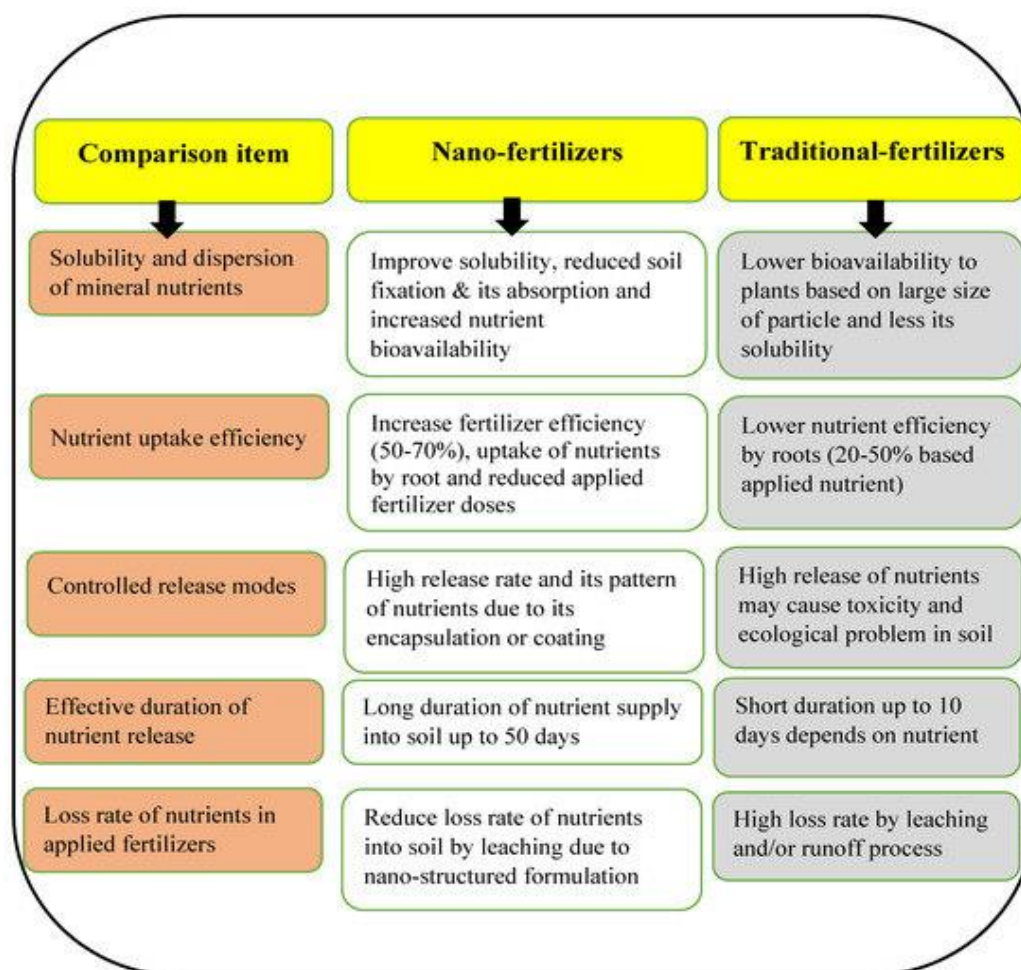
| Comparison item | Nano-fertilizers | Traditional-fertilizers |
|---|---|---|
| Solubility and dispersion of mineral nutrients | Improve solubility, reduced soil fixation & its absorption and increased nutrient bioavailability | Lower bioavailability to plants based on large size of particle and less its solubility |
| Nutrient uptake efficiency | Increase fertilizer efficiency (50-70%), uptake of nutrients by root and reduced applied fertilizer doses | Lower nutrient efficiency by roots (20-50% based applied nutrient) |
| Controlled release modes | High release rate and its pattern of nutrients due to its encapsulation or coating | High release of nutrients may cause toxicity and ecological problem in soil |
| Effective duration of nutrient release | Long duration of nutrient supply into soil up to 50 days | Short duration up to 10 days depends on nutrient |
| Loss rate of nutrients in applied fertilizers | Reduce loss rate of nutrients into soil by leaching due to nano-structured formulation | High loss rate by leaching and/or runoff process |